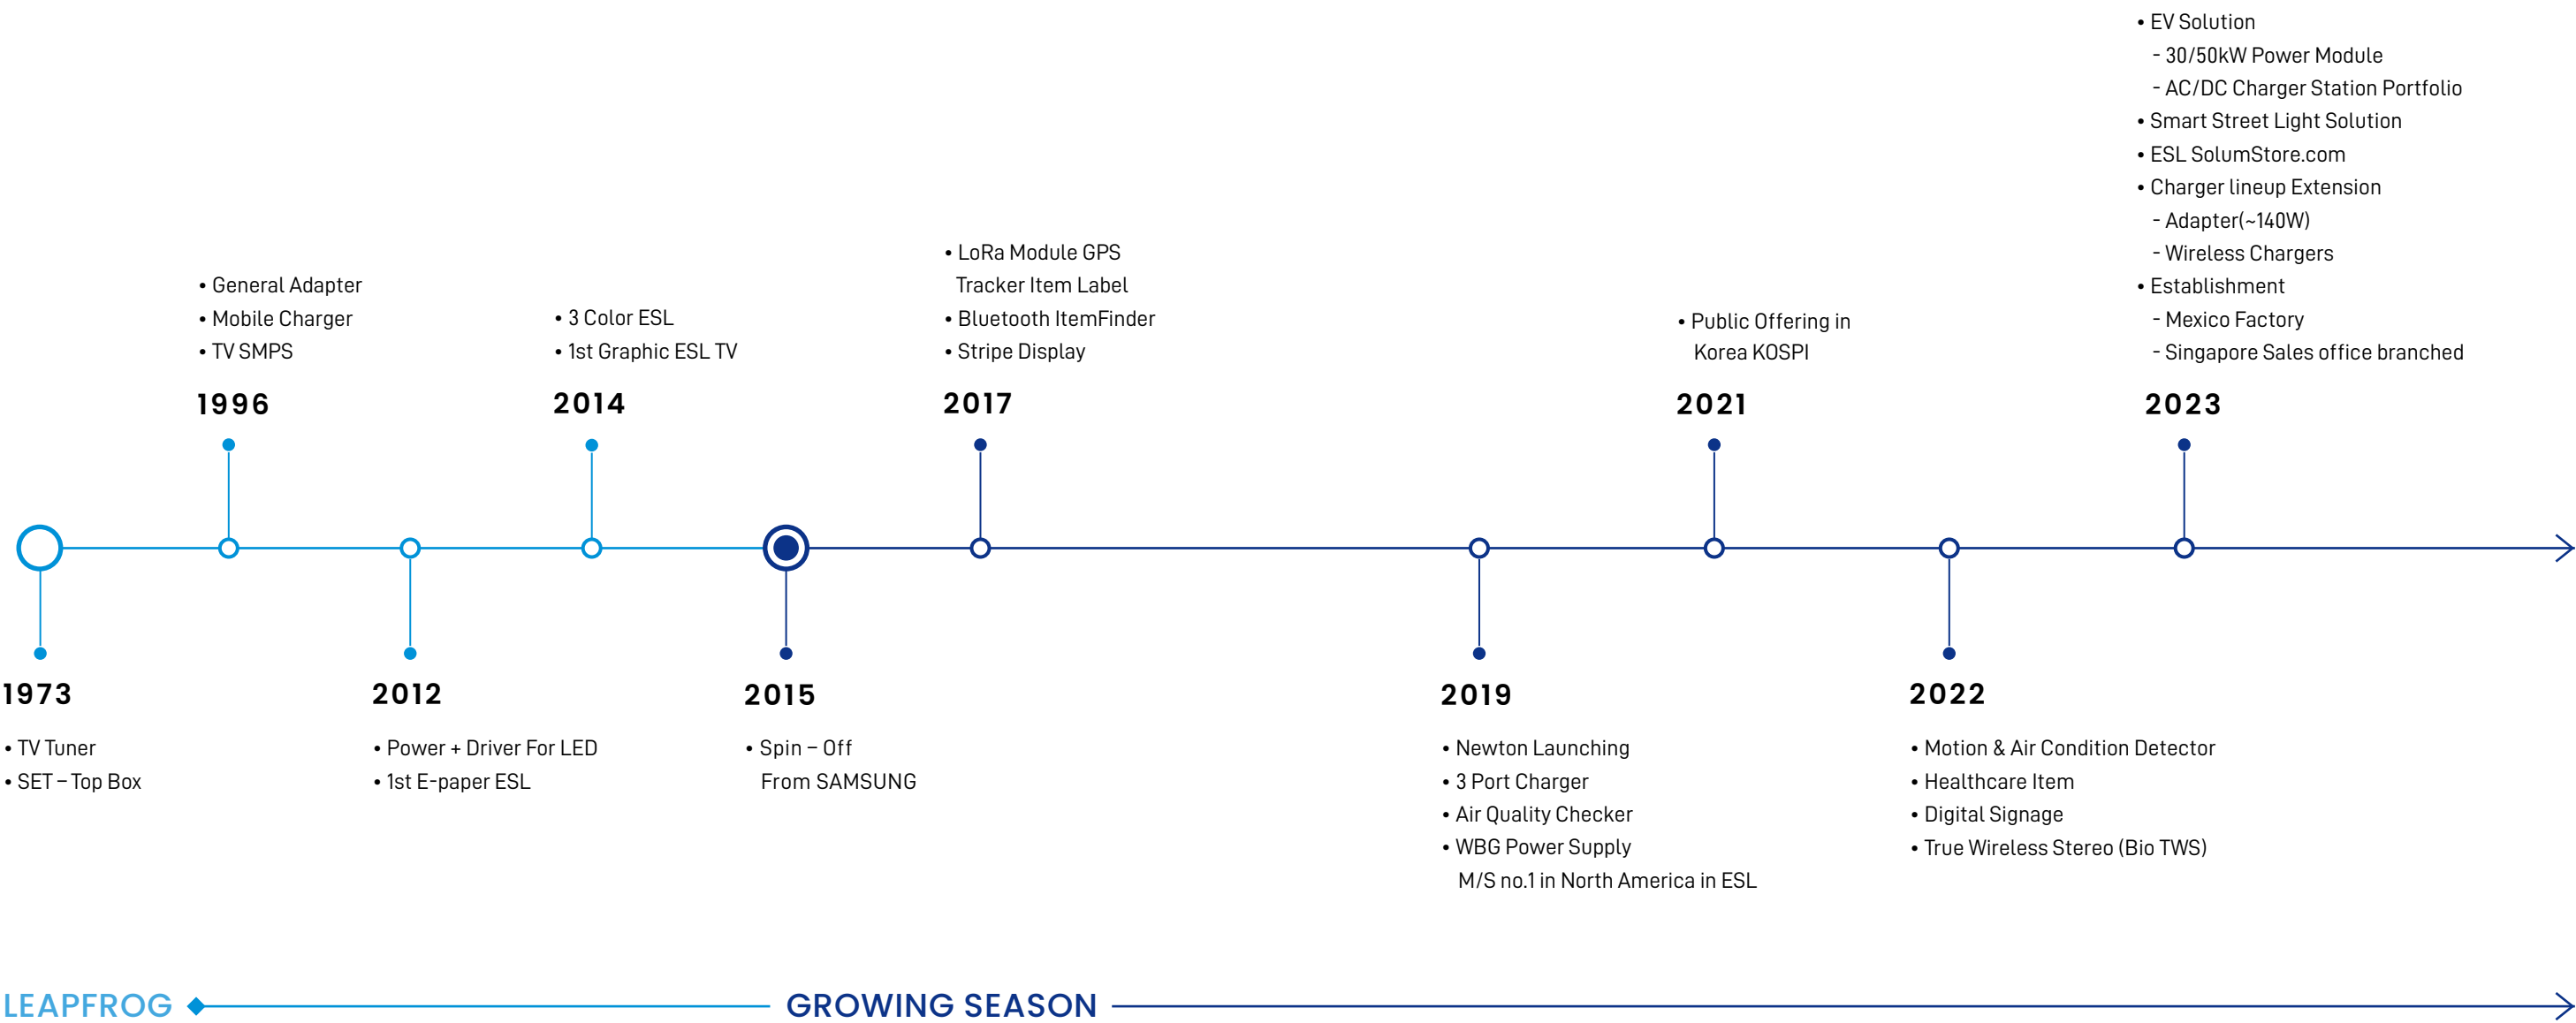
1973

• TV Tuner
• SET – Top Box

• General Adapter
• Mobile Charger
• TV SMPS

1996

2012

• Power + Driver For LED
• 1st E-paper ESL

• 3 Color ESL
• 1st Graphic ESL TV

2014

2015

• Spin – Off From SAMSUNG

• LoRa Module GPS Tracker Item Label
• Bluetooth ItemFinder
• Stripe Display

2017

2019

• Newton Launching
• 3 Port Charger
• Air Quality Checker
• WBG Power Supply
M/S no.1 in North America in ESL

• Public Offering in Korea KOSPI

2021

2022

• Motion & Air Condition Detector
• Healthcare Item
• Digital Signage
• True Wireless Stereo (Bio TWS)

• EV Solution
- 30/50kW Power Module
- AC/DC Charger Station Portfolio
• Smart Street Light Solution
• ESL SolumStore.com
• Charger lineup Extension
- Adapter(~140W)
- Wireless Chargers
• Establishment
- Mexico Factory
- Singapore Sales office branched

2023

LEAPFROG

GROWING SEASON